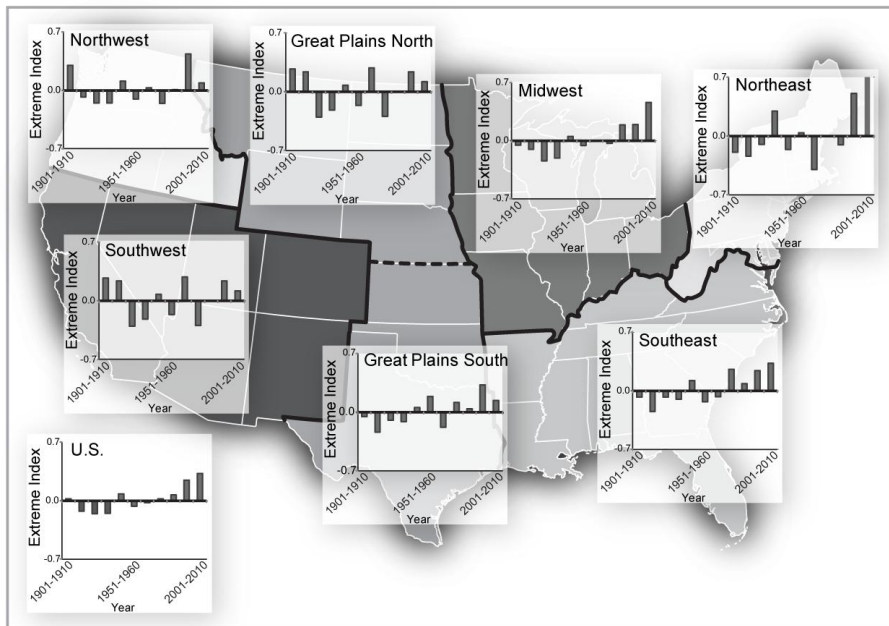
Northwest
0.7
0.0
-0.7
Extreme Index
1901-1910
1951-1960
2001-2010
Year

Great Plains North
0.7
0.0
-0.7
Extreme Index
1901-1910
1951-1960
2001-2010
Year

Midwest
0.7
0.0
-0.7
Extreme Index
1901-1910
1951-1960
2001-2010
Year

Northeast
0.7
0.0
-0.7
Extreme Index
1901-1910
1951-1960
2001-2010
Year

Southwest
0.7
0.0
-0.7
Extreme Index
1901-1910
1951-1960
2001-2010
Year

Great Plains South
0.7
0.0
-0.7
Extreme Index
1901-1910
1951-1960
2001-2010
Year

Southeast
0.7
0.0
-0.7
Extreme Index
1901-1910
1951-1960
2001-2010
Year

U.S.
0.7
0.0
-0.7
Extreme Index
1901-1910
1951-1960
2001-2010
Year